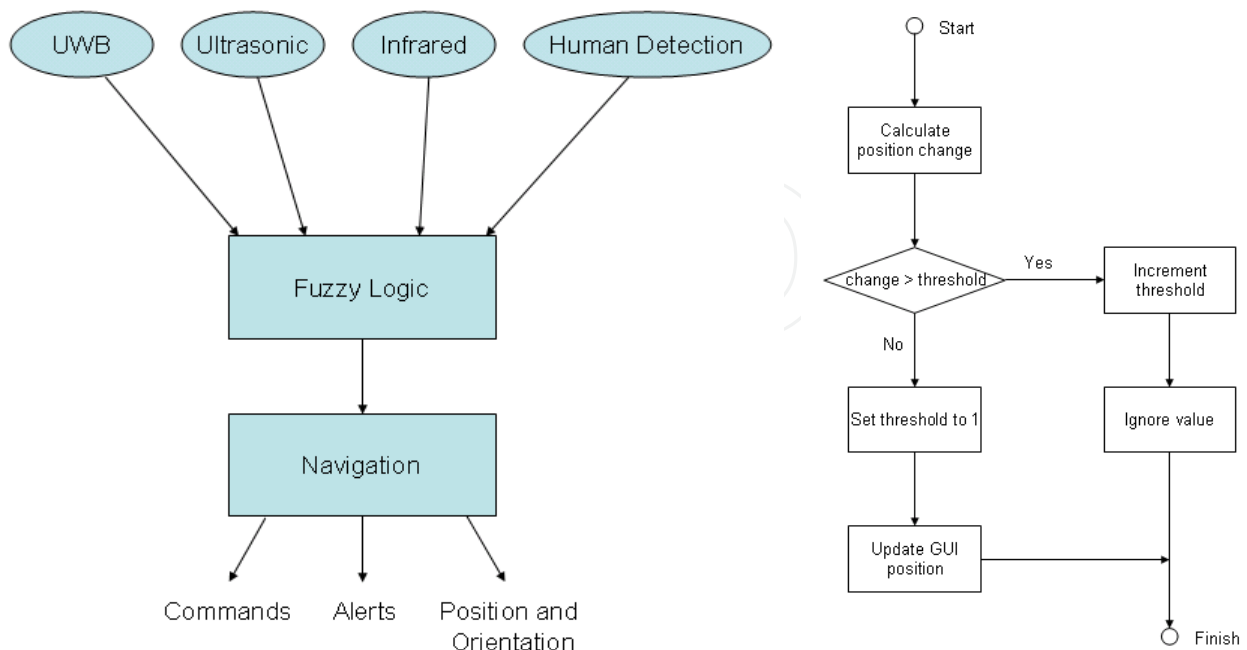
UWB

Ultrasonic

Infrared

Human Detection

Fuzzy Logic

Navigation

Commands

Alerts

Position and Orientation

Start

Calculate position change

change > threshold

Yes

Increment threshold

No

Set threshold to 1

Ignore value

Update GUI position

Finish